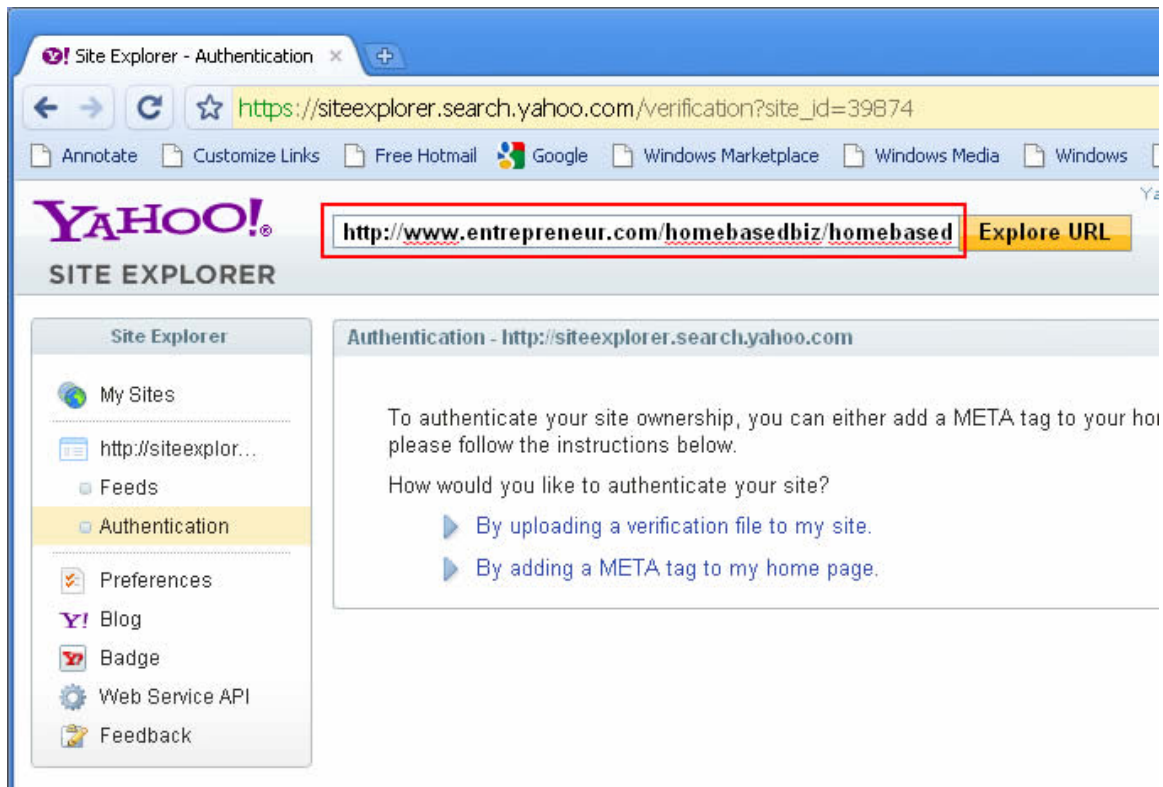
Site Explorer - Authentication ×

https://siteexplorer.search.yahoo.com/verification?site_id=39874

Annotate Customize Links Free Hotmail Google Windows Marketplace Windows Media Windows

Ya

YAHOO!

SITE EXPLORER

http://www.entrepreneur.com/homebasedbiz/homebased

Explore URL

Site Explorer

My Sites

http://siteexplor...

Feeds

Authentication

Preferences

Blog

Badge

Web Service API

Feedback

Authentication - http://siteexplorer.search.yahoo.com

To authenticate your site ownership, you can either add a META tag to your ho please follow the instructions below.

How would you like to authenticate your site?

By uploading a verification file to my site.

By adding a META tag to my home page.